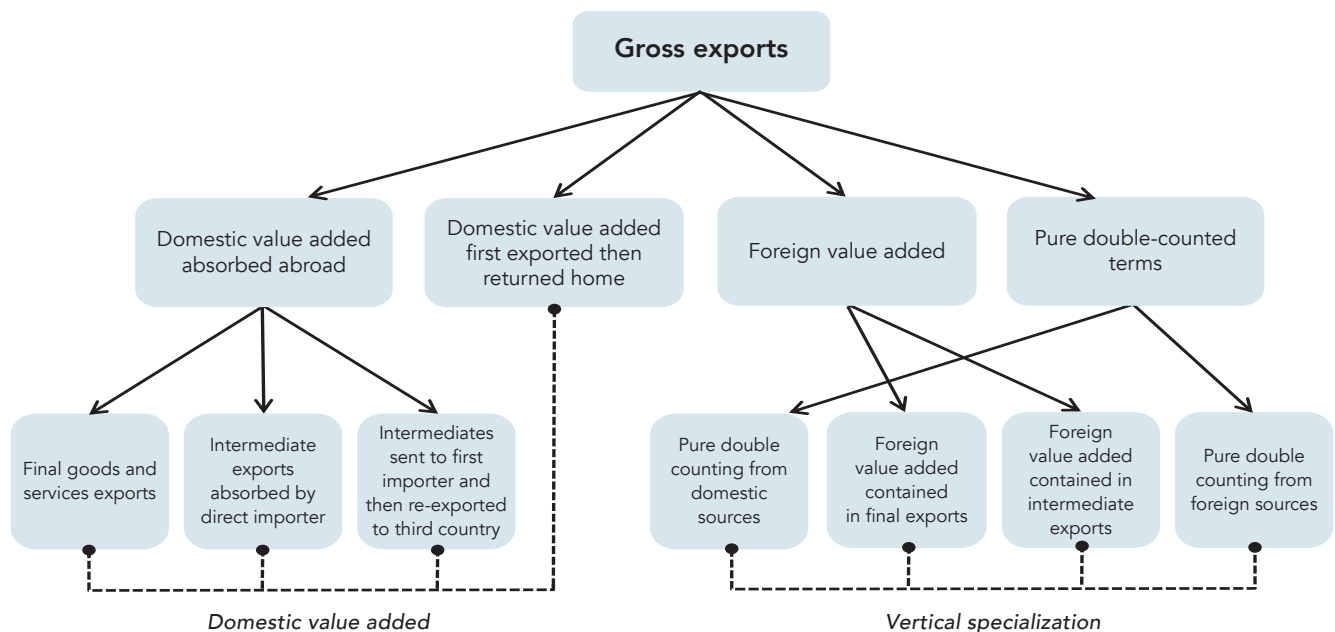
Gross exports

Domestic value added absorbed abroad

Domestic value added first exported then returned home

Foreign value added

Pure double-counted terms

Final goods and services exports

Intermediate exports absorbed by direct importer

Intermediates sent to first importer and then re-exported to third country

Pure double counting from domestic sources

Foreign value added contained in final exports

Foreign value added contained in intermediate exports

Pure double counting from foreign sources

Domestic value added

Vertical specialization